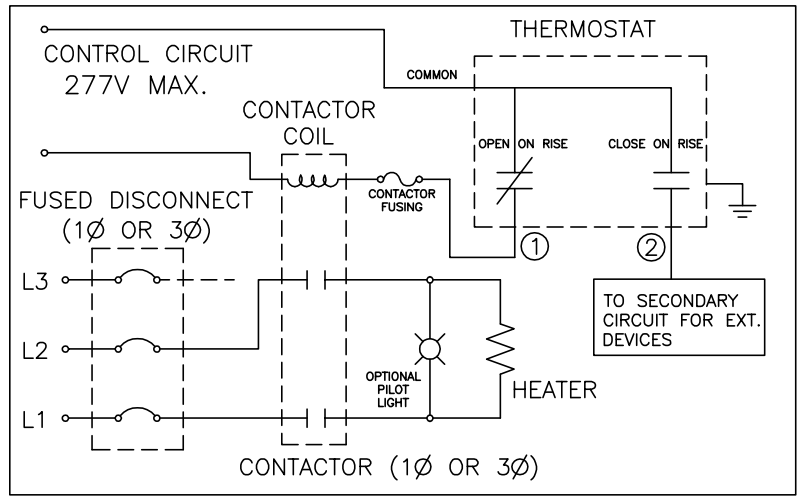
CONTROL CIRCUIT
277V MAX.

THERMOSTAT

COMMON

CONTACTOR
COIL

OPEN ON RISE

CLOSE ON RISE

CONTACTOR
FUSING

FUSED DISCONNECT
(1Ø OR 3Ø)

①

②

L3

L2

L1

TO SECONDARY
CIRCUIT FOR EXT.
DEVICES

OPTIONAL
PILOT
LIGHT

HEATER

CONTACTOR (1Ø OR 3Ø)